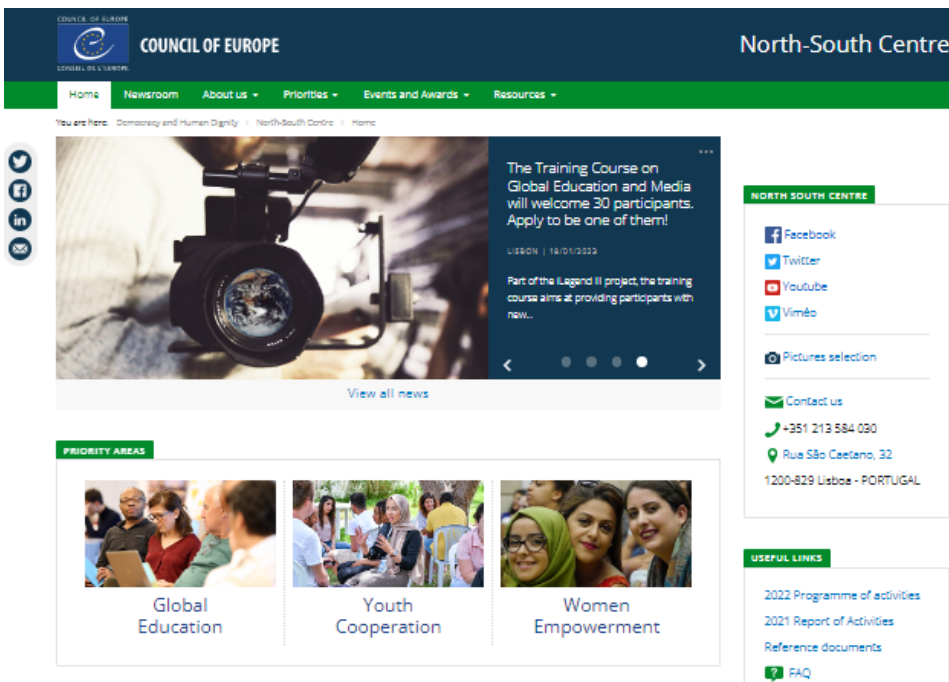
COUNCIL OF EUROPE
CONSEIL DE L'EUROPE
COUNCIL OF EUROPE

North-South Centre

Home
Newsroom
About us
Priorities
Events and Awards
Resources

You are here: Democracy and Human Dignity > North-South Centre > Home

The Training Course on Global Education and Media will welcome 30 participants. Apply to be one of them!

LISBON | 18/01/2023

Part of the iLegend III project, the training course aims at providing participants with new...

View all news

PRIORITY AREAS

Global Education

Youth Cooperation

Women Empowerment

NORTH SOUTH CENTRE

Facebook
Twitter
Youtube
Vimeo

Pictures selection

Contact us
+351 213 584 030
Rua São Caetano, 32
1200-829 Lisboa - PORTUGAL

USEFUL LINKS

2022 Programme of activities
2021 Report of Activities
Reference documents
FAQ